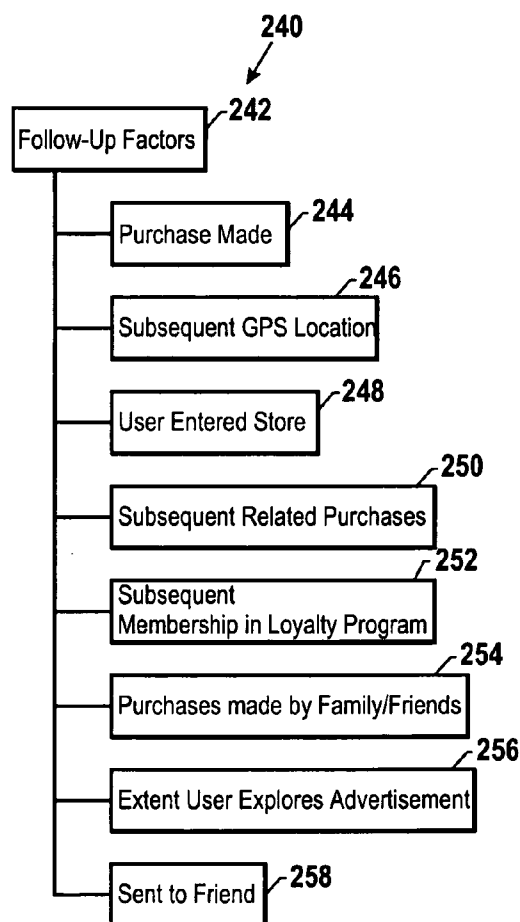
240

Follow-Up Factors 242

Purchase Made 244

Subsequent GPS Location 246

User Entered Store 248

Subsequent Related Purchases 250

Subsequent Membership in Loyalty Program 252

Purchases made by Family/Friends 254

Extent User Explores Advertisement 256

Sent to Friend 258